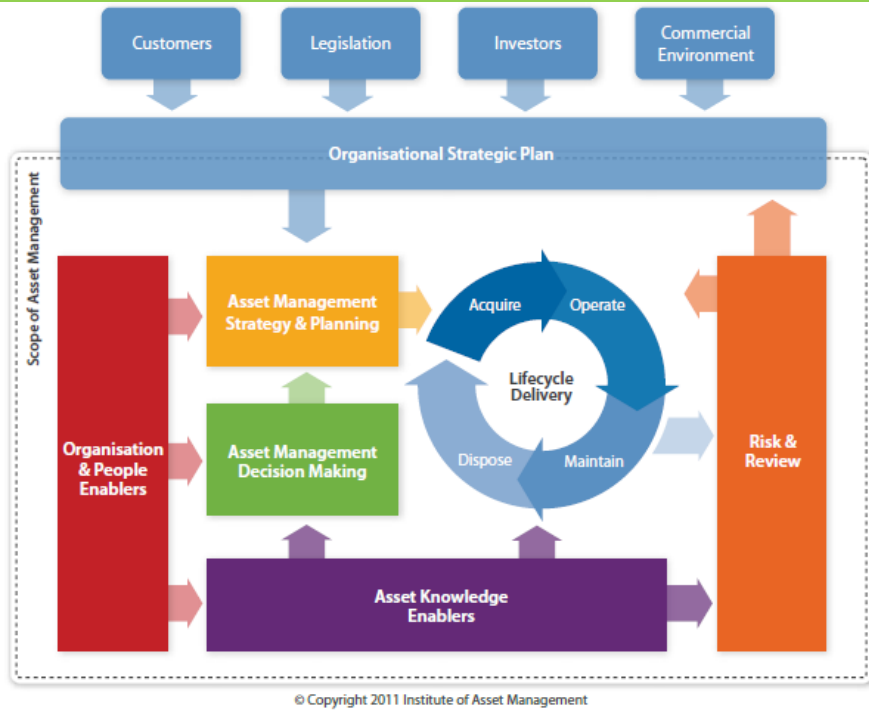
Customers

Legislation

Investors

Commercial Environment

Organisational Strategic Plan

Scope of Asset Management

Organisation & People Enablers

Asset Management Strategy & Planning

Asset Management Decision Making

Acquire

Operate

Lifecycle Delivery

Dispose

Maintain

Risk & Review

Asset Knowledge Enablers

© Copyright 2011 Institute of Asset Management